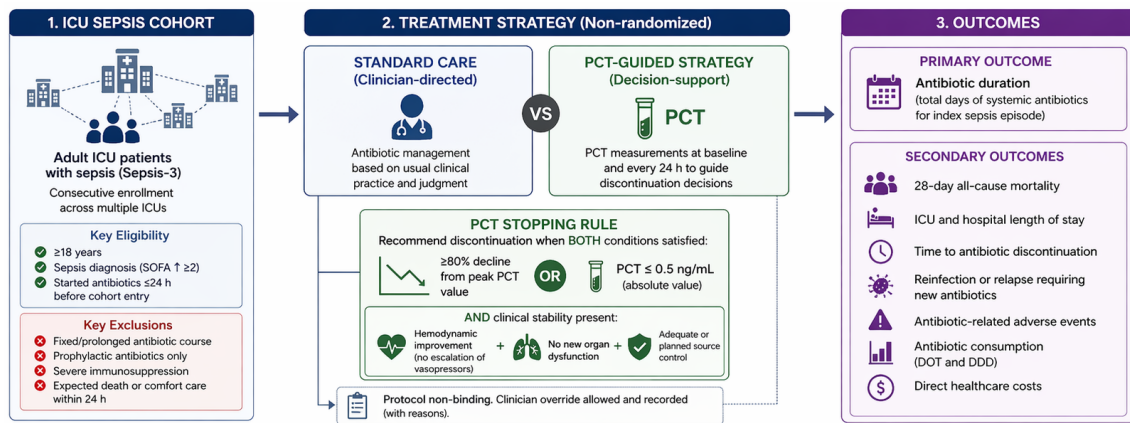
1. ICU SEPSIS COHORT

Adult ICU patients with sepsis (Sepsis-3)

Consecutive enrollment across multiple ICUs

Key Eligibility
≥18 years
Sepsis diagnosis (SOFA ↑ ≥2)
Started antibiotics ≤24 h before cohort entry

Key Exclusions
Fixed/prolonged antibiotic course
Prophylactic antibiotics only
Severe immunosuppression
Expected death or comfort care within 24 h

2. TREATMENT STRATEGY (Non-randomized)

STANDARD CARE (Clinician-directed)

Antibiotic management based on usual clinical practice and judgment

VS

PCT-GUIDED STRATEGY (Decision-support)

PCT

PCT measurements at baseline and every 24 h to guide discontinuation decisions

PCT STOPPING RULE
Recommend discontinuation when BOTH conditions satisfied:

≥80% decline from peak PCT value

OR

PCT ≤ 0.5 ng/mL (absolute value)

AND clinical stability present:

Hemodynamic improvement (no escalation of vasopressors) + No new organ dysfunction + Adequate or planned source control

Protocol non-binding. Clinician override allowed and recorded (with reasons).

3. OUTCOMES

PRIMARY OUTCOME
Antibiotic duration
(total days of systemic antibiotics for index sepsis episode)

SECONDARY OUTCOMES
28-day all-cause mortality
ICU and hospital length of stay
Time to antibiotic discontinuation
Reinfection or relapse requiring new antibiotics
Antibiotic-related adverse events
Antibiotic consumption (DOT and DDD)
Direct healthcare costs